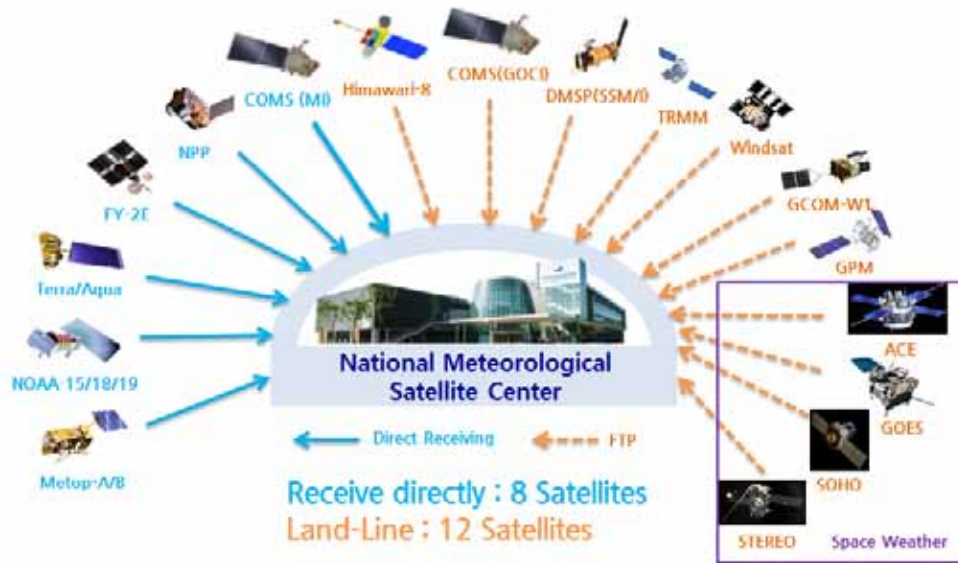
COMS (MI)
Himawari-8
COMS(GOCI)
DMSP(SSM/I)
TRMM
Windsat
NPP
FY-2E
GCOM-W1
GPM
Terra/Aqua
NOAA-15/18/19
Metop-A/B
ACE
GOES
SOHO
STEREO
Space Weather

National Meteorological Satellite Center

Direct Receiving
FTP

Receive directly : 8 Satellites
Land-Line : 12 Satellites